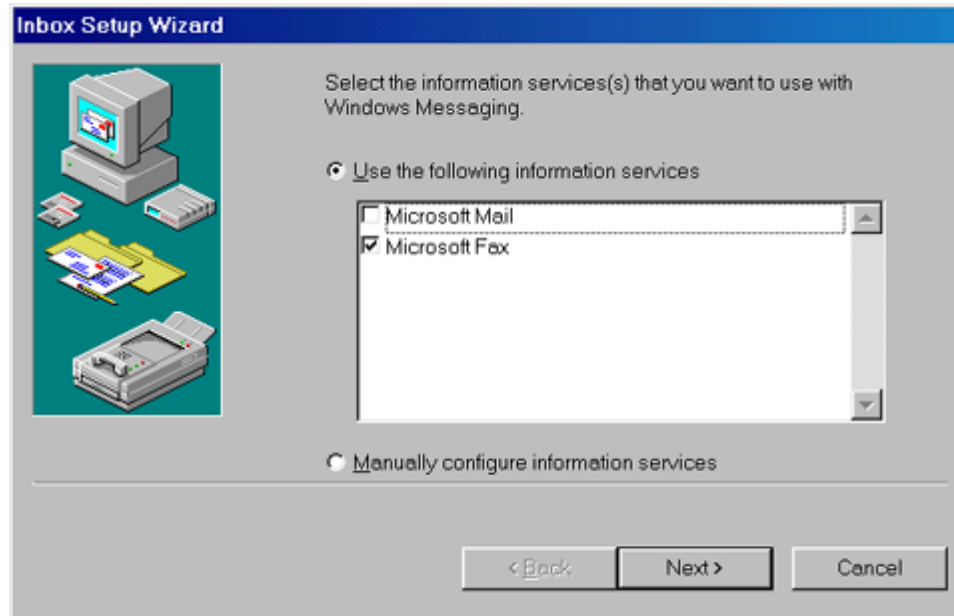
Inbox Setup Wizard

Select the information services(s) that you want to use with Windows Messaging.

Use the following information services

Microsoft Mail
Microsoft Fax

Manually configure information services

< Back
Next >
Cancel